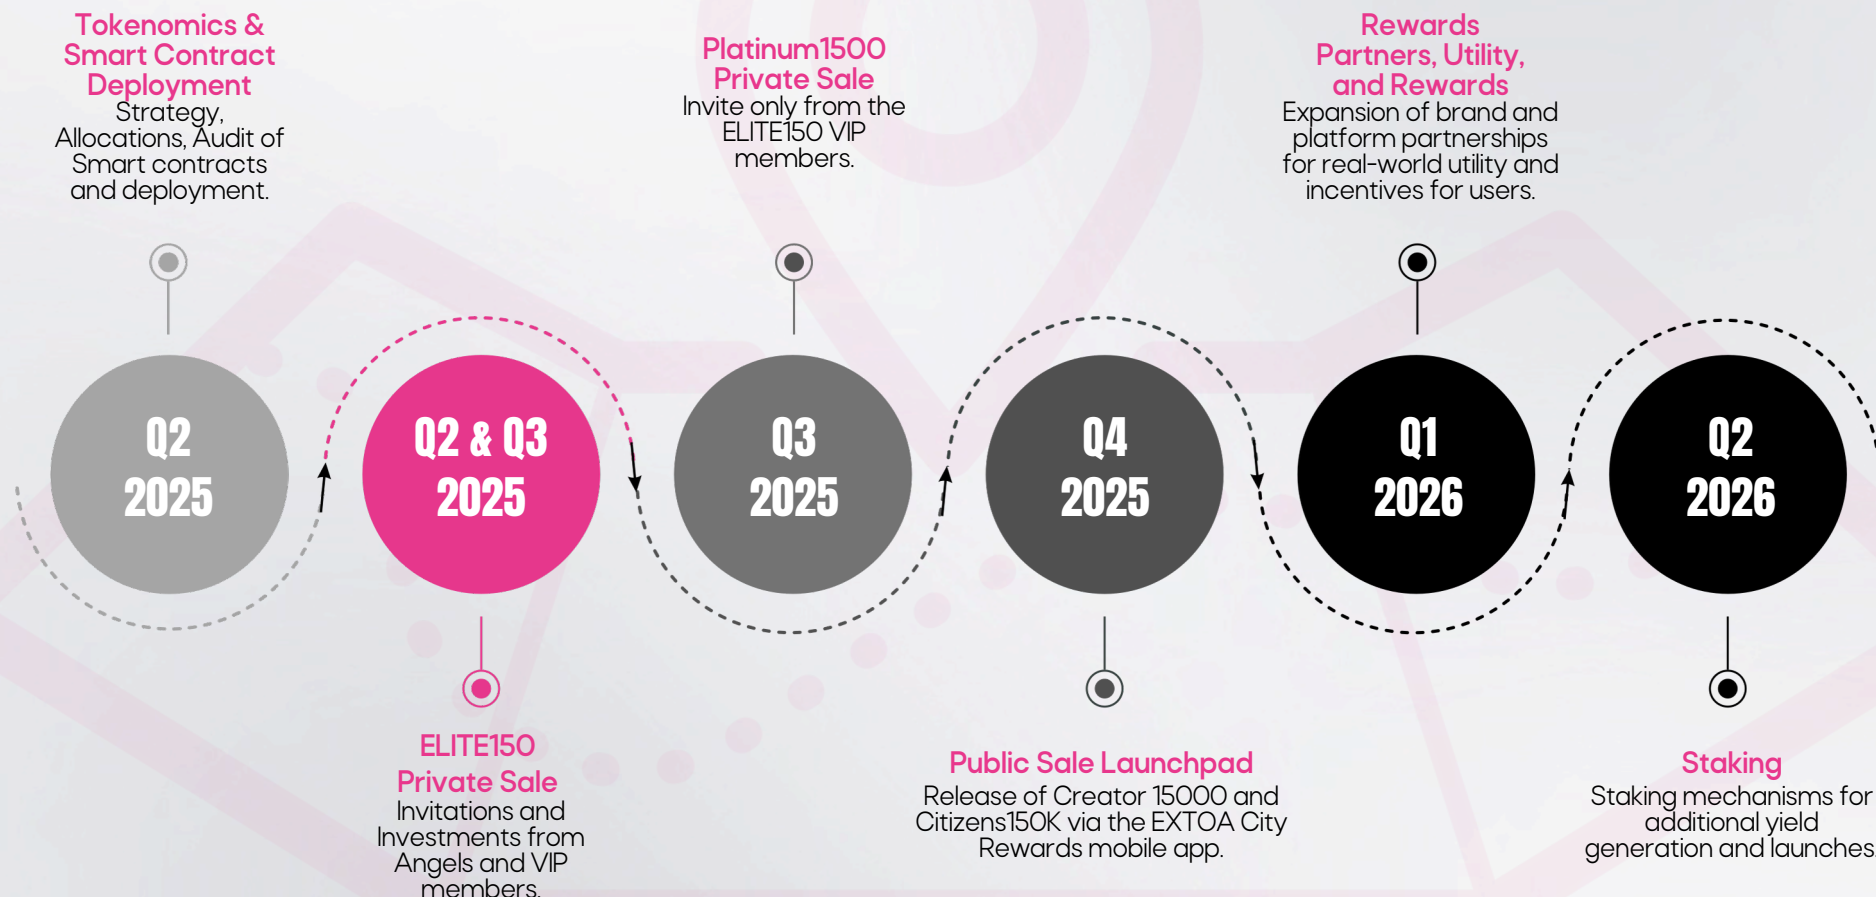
Tokenomics & Smart Contract Deployment
Strategy, Allocations, Audit of Smart contracts and deployment.

Q2 2025

Q2 & Q3 2025

ELITE150 Private Sale
Invitations and Investments from Angels and VIP members.

Platinum1500 Private Sale
Invite only from the ELITE150 VIP members.

Q3 2025

Q4 2025

Public Sale Launchpad
Release of Creator 15000 and Citizens150K via the EXTOA City Rewards mobile app.

Rewards Partners, Utility, and Rewards
Expansion of brand and platform partnerships for real-world utility and incentives for users.

Q1 2026

Q2 2026

Staking
Staking mechanisms for additional yield generation and launches